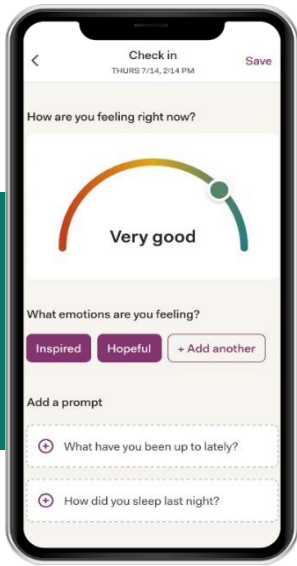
Check in
THURS 7/14, 2:14 PM
Save

How are you feeling right now?

Very good

What emotions are you feeling?

Inspired
Hopeful
+ Add another

Add a prompt

What have you been up to lately?

How did you sleep last night?